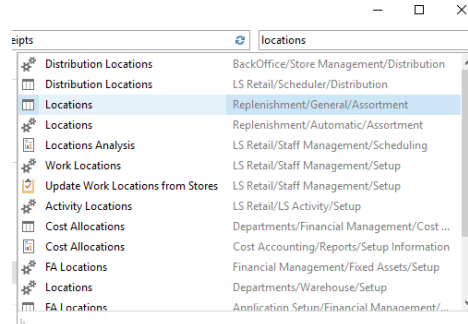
eipts

locations

| | |
|---|---|
| Distribution Locations | BackOffice/Store Management/Distribution |
| Distribution Locations | LS Retail/Scheduler/Distribution |
| Locations | Replenishment/General/Assortment |
| Locations | Replenishment/Automatic/Assortment |
| Locations Analysis | LS Retail/Staff Management/Scheduling |
| Work Locations | LS Retail/Staff Management/Setup |
| Update Work Locations from Stores | LS Retail/Staff Management/Setup |
| Activity Locations | LS Retail/LS Activity/Setup |
| Cost Allocations | Departments/Financial Management/Cost ... |
| Cost Allocations | Cost Accounting/Reports/Setup Information |
| FA Locations | Financial Management/Fixed Assets/Setup |
| Locations | Departments/Warehouse/Setup |
| FA Locations | Application Setup/Financial Management/... |